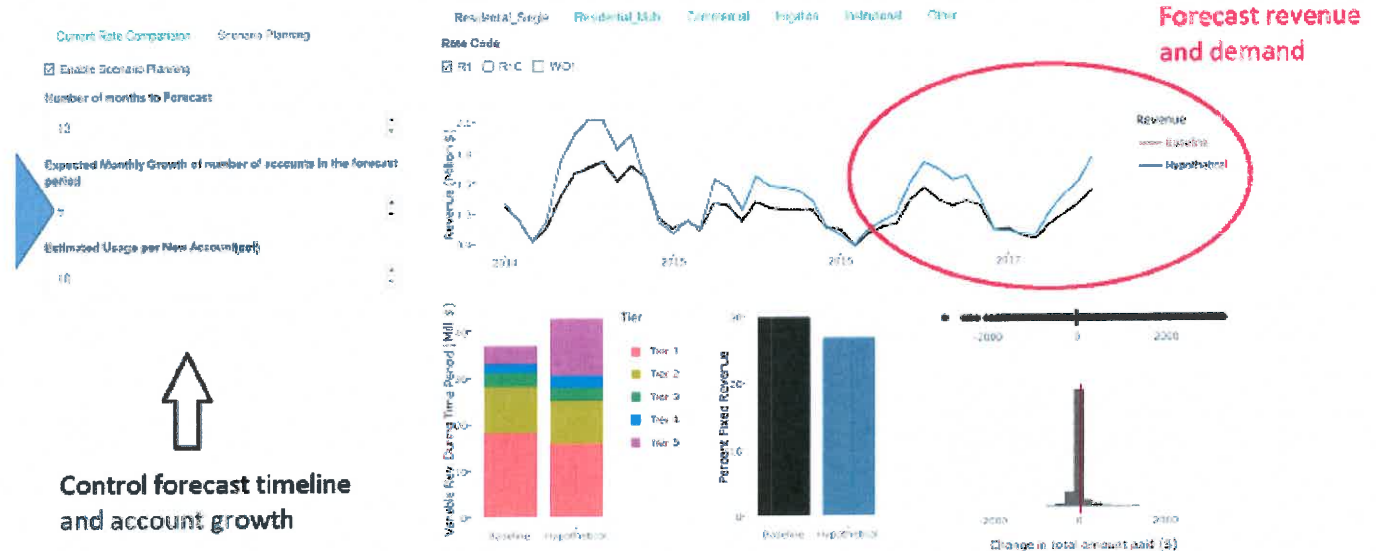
Current Rate Comparison Scenario Planning

☑ Enable Scenario Planning

Number of months to Forecast

12

Expected Monthly Growth of number of accounts in the forecast period

7

Estimated Usage per New Account(ccf)

10

Control forecast timeline and account growth

Residential_Single Residential_Multi Commercial Irrigation Institutional Other

Rate Code

☑ R1 ○ R1C ☐ WD1

Forecast revenue and demand

Revenue (Million $)

2.0

1.8

1.6

1.4

1.2

2014 2015 2016 2017

Revenue

Baseline

Hypothetical

Variable Rev. During Time Period (Mill $)

Tier

Tier 1

Tier 2

Tier 3

Tier 4

Tier 5

Baseline Hypothetical

Percent Fixed Revenue

30

20

10

0

Baseline Hypothetical

-2000 0 2000

-2000 0 2000

Change in total amount paid ($)